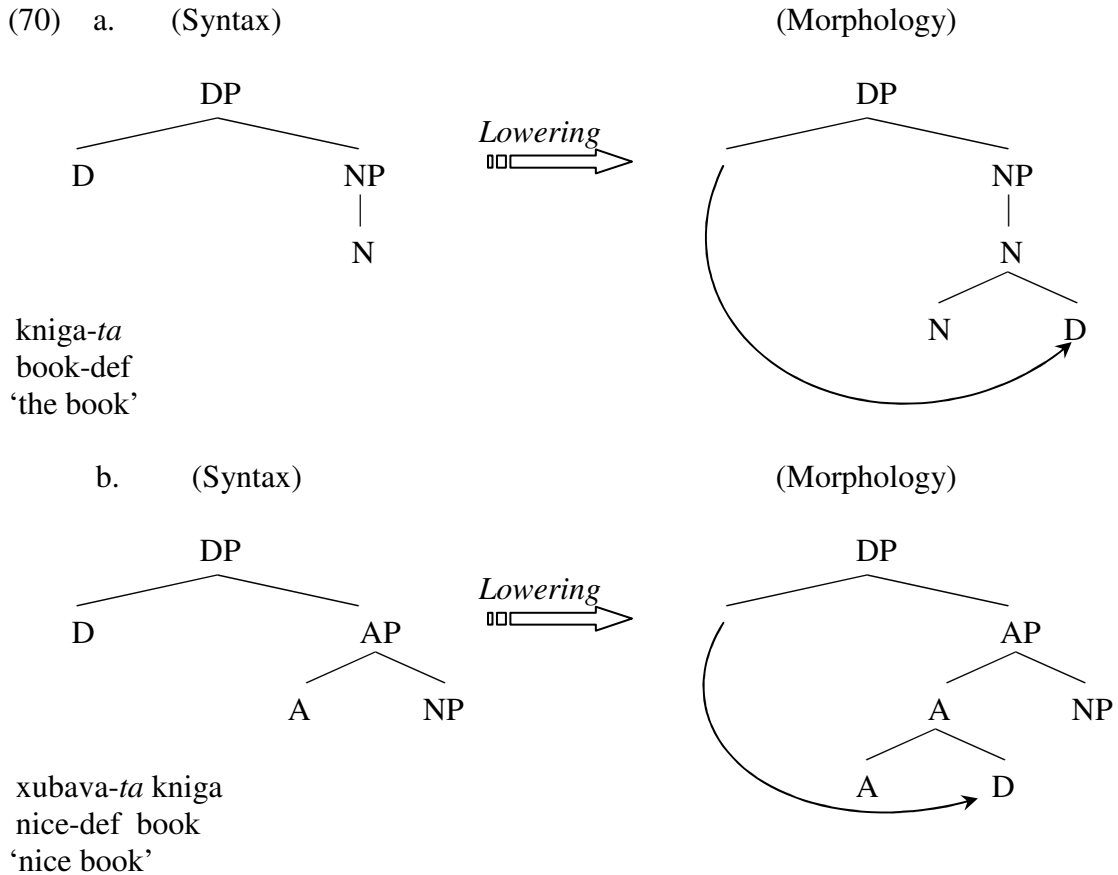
(70) a. (Syntax) (Morphology)

DP

D NP

N

*Lowering*

DP

NP

N

N D

kniga-*ta*
book-def
'the book'

b. (Syntax) (Morphology)

DP

D AP

A NP

*Lowering*

DP

AP

A NP

A D

xubava-*ta* kniga
nice-def book
'nice book'